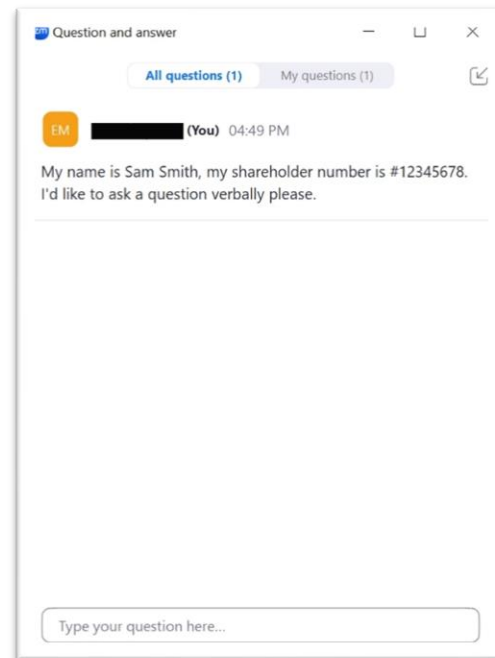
Question and answer

All questions (1) My questions (1)

EM

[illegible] (You) 04:49 PM

My name is Sam Smith, my shareholder number is #12345678. I'd like to ask a question verbally please.

Type your question here...